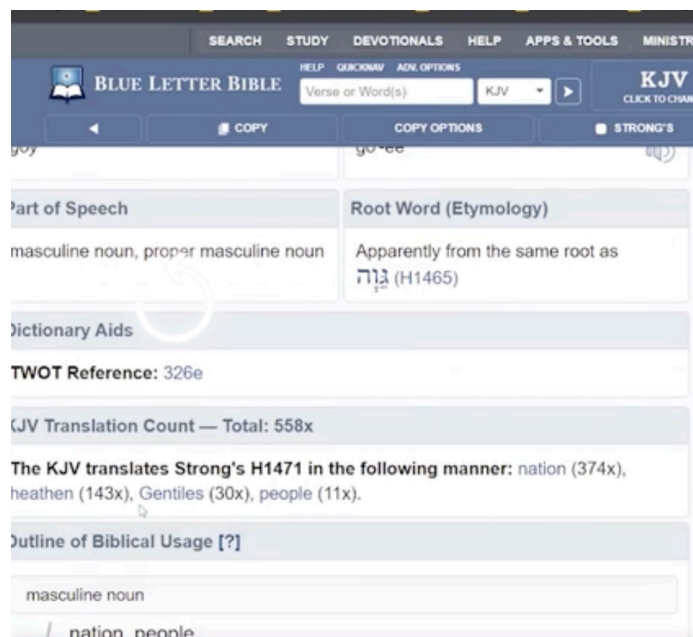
SEARCH STUDY DEVOTIONALS HELP APPS & TOOLS MINISTR

BLUE LETTER BIBLE HELP QUICKNAV ADV. OPTIONS Verse or Word(s) KJV KJV CLICK TO CHAN

◄ COPY COPY OPTIONS STRONG'S

goy go-ee

Part of Speech

masculine noun, proper masculine noun

Root Word (Etymology)

Apparently from the same root as גֵּוָה (H1465)

Dictionary Aids

TWOT Reference: 326e

KJV Translation Count — Total: 558x

The KJV translates Strong's H1471 in the following manner: nation (374x), heathen (143x), Gentiles (30x), people (11x).

Outline of Biblical Usage [?]

masculine noun

nation, people